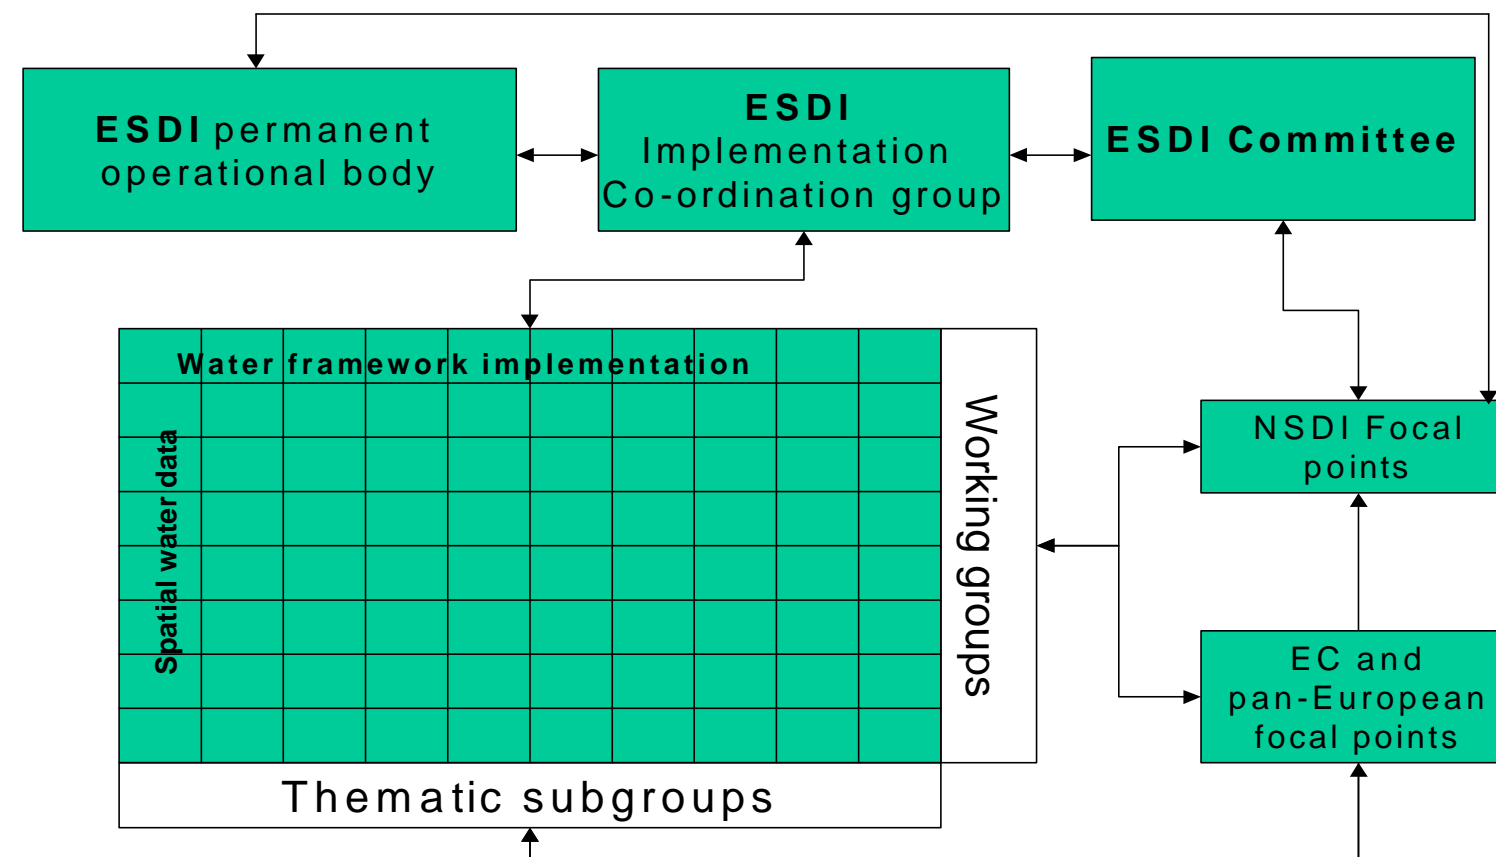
ESDI permanent operational body

ESDI
Implementation
Co-ordination group

ESDI Committee

Water framework implementation

Spatial water data

Working groups

Thematic subgroups

NSDI Focal points

EC and pan-European focal points